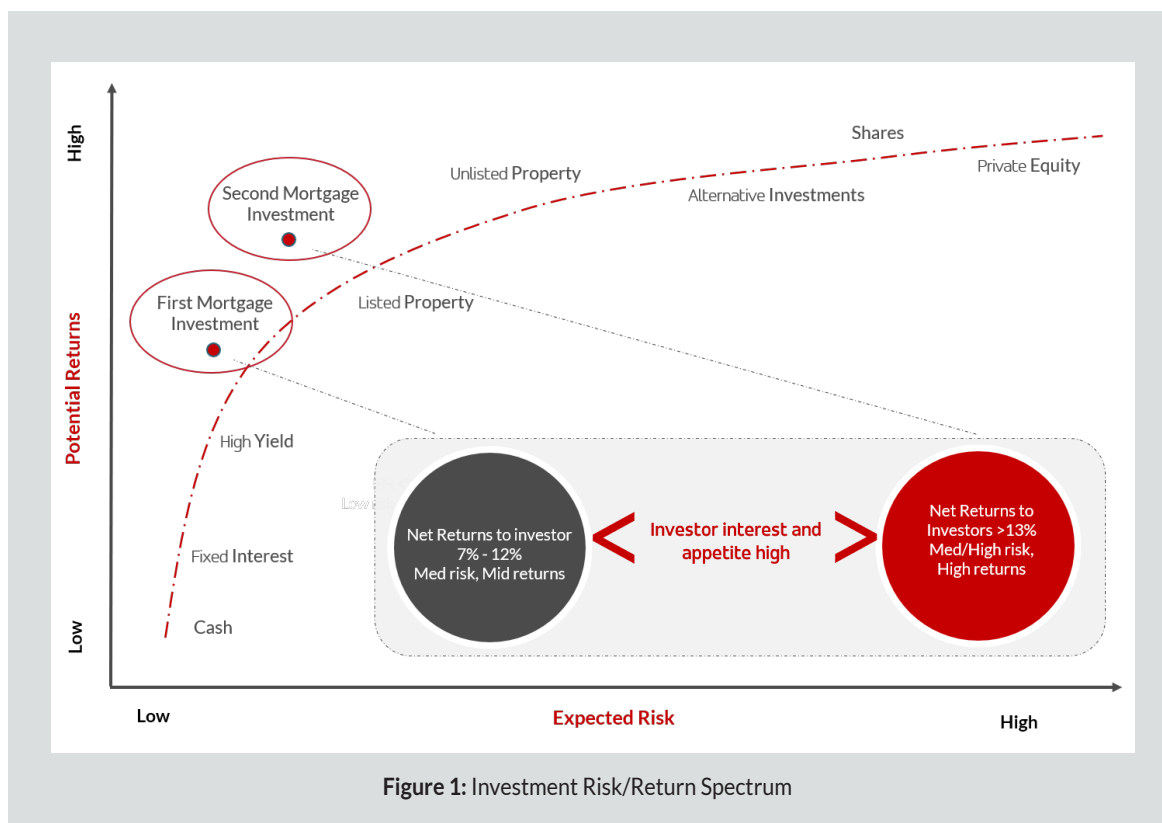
High

Potential Returns

Low

Shares

Private Equity

Unlisted Property

Alternative Investments

Second Mortgage Investment

First Mortgage Investment

Listed Property

High Yield

Low

Fixed Interest

Cash

Net Returns to investor 7% - 12% Med risk, Mid returns

< Investor interest and appetite high >

Net Returns to Investors >13% Med/High risk, High returns

Low

Expected Risk

High

**Figure 1:** Investment Risk/Return Spectrum